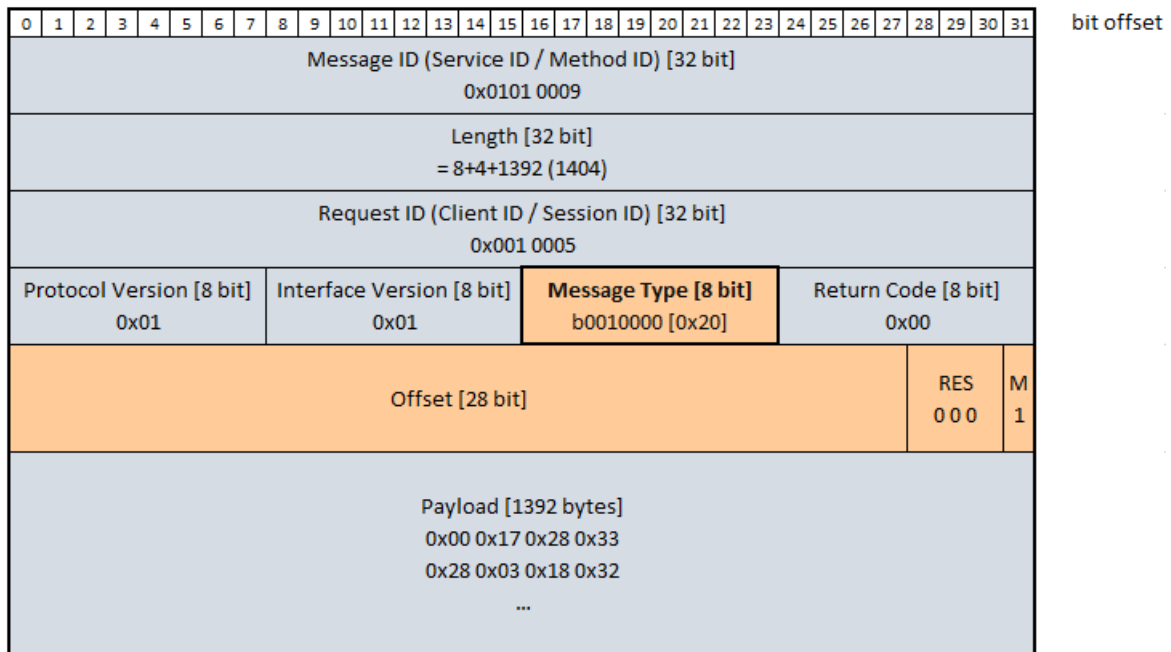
0 1 2 3 4 5 6 7 8 9 10 11 12 13 14 15 16 17 18 19 20 21 22 23 24 25 26 27 28 29 30 31

bit offset

Message ID (Service ID / Method ID) [32 bit]
0x0101 0009

Length [32 bit]
= 8+4+1392 (1404)

Request ID (Client ID / Session ID) [32 bit]
0x001 0005

| Protocol Version [8 bit] 0x01 | Interface Version [8 bit] 0x01 | Message Type [8 bit] b0010000 [0x20] | Return Code [8 bit] 0x00 |
|---|---|---|---|

| Offset [28 bit] | RES 0 0 0 | M 1 |
|---|---|---|

Payload [1392 bytes]
0x00 0x17 0x28 0x33
0x28 0x03 0x18 0x32
...